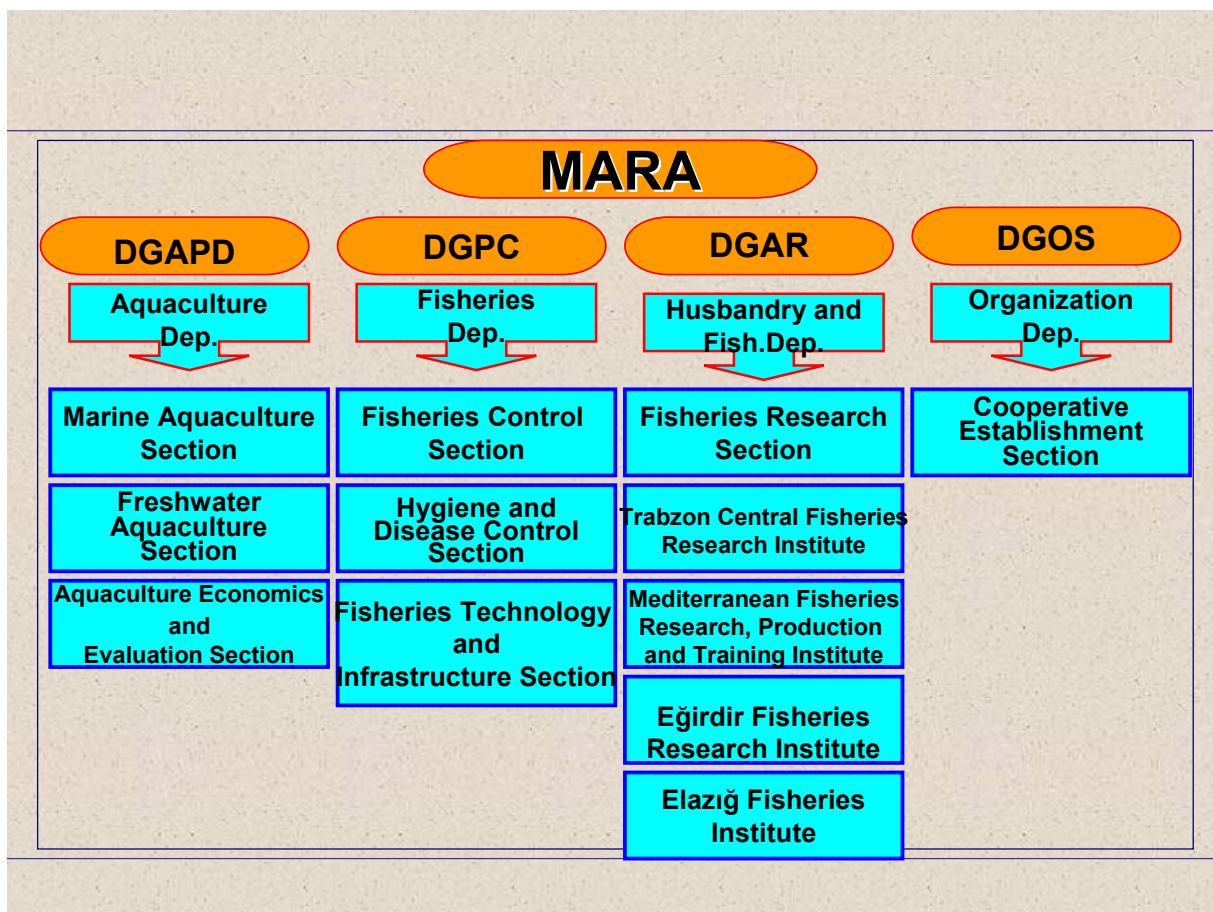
MARA

DGAPD

Aquaculture Dep.

Marine Aquaculture Section

Freshwater Aquaculture Section

Aquaculture Economics and Evaluation Section

DGPC

Fisheries Dep.

Fisheries Control Section

Hygiene and Disease Control Section

Fisheries Technology and Infrastructure Section

DGAR

Husbandry and Fish.Dep.

Fisheries Research Section

Trabzon Central Fisheries Research Institute

Mediterranean Fisheries Research, Production and Training Institute

Eğirdir Fisheries Research Institute

Elazığ Fisheries Institute

DGOS

Organization Dep.

Cooperative Establishment Section